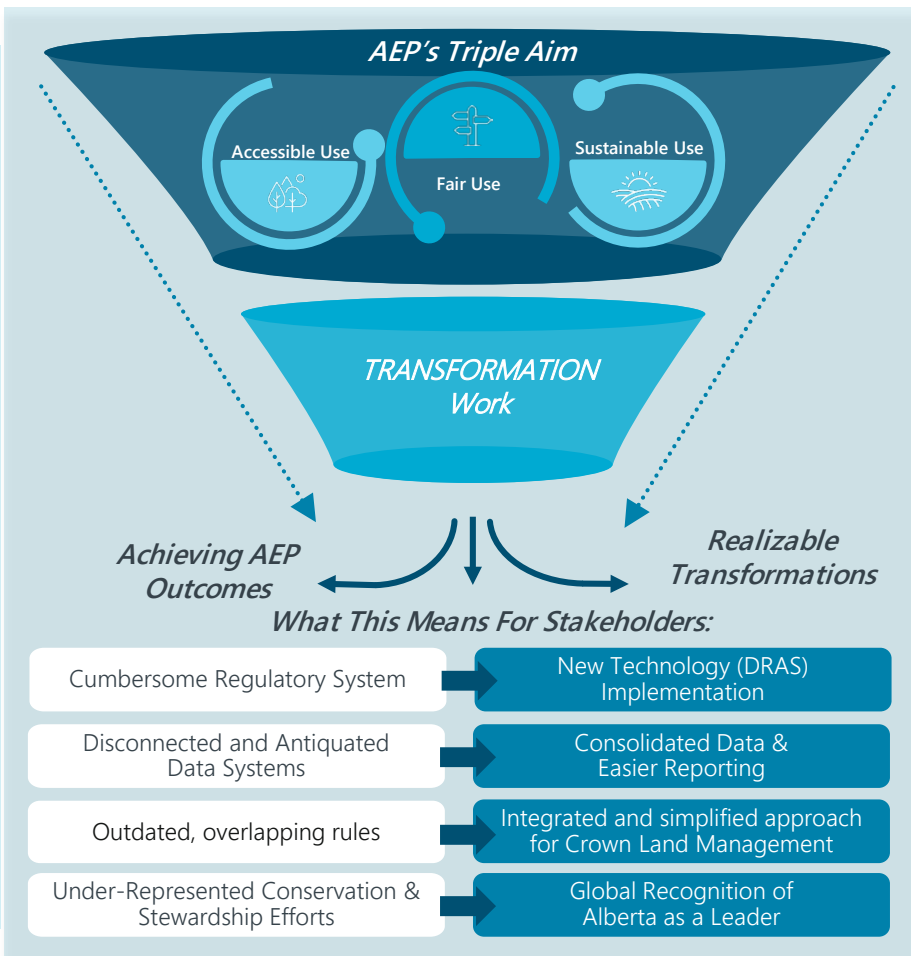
AEP's Triple Aim

Accessible Use

Fair Use

Sustainable Use

TRANSFORMATION Work

Achieving AEP Outcomes

Realizable Transformations

What This Means For Stakeholders:

Cumbersome Regulatory System

New Technology (DRAS) Implementation

Disconnected and Antiquated Data Systems

Consolidated Data & Easier Reporting

Outdated, overlapping rules

Integrated and simplified approach for Crown Land Management

Under-Represented Conservation & Stewardship Efforts

Global Recognition of Alberta as a Leader